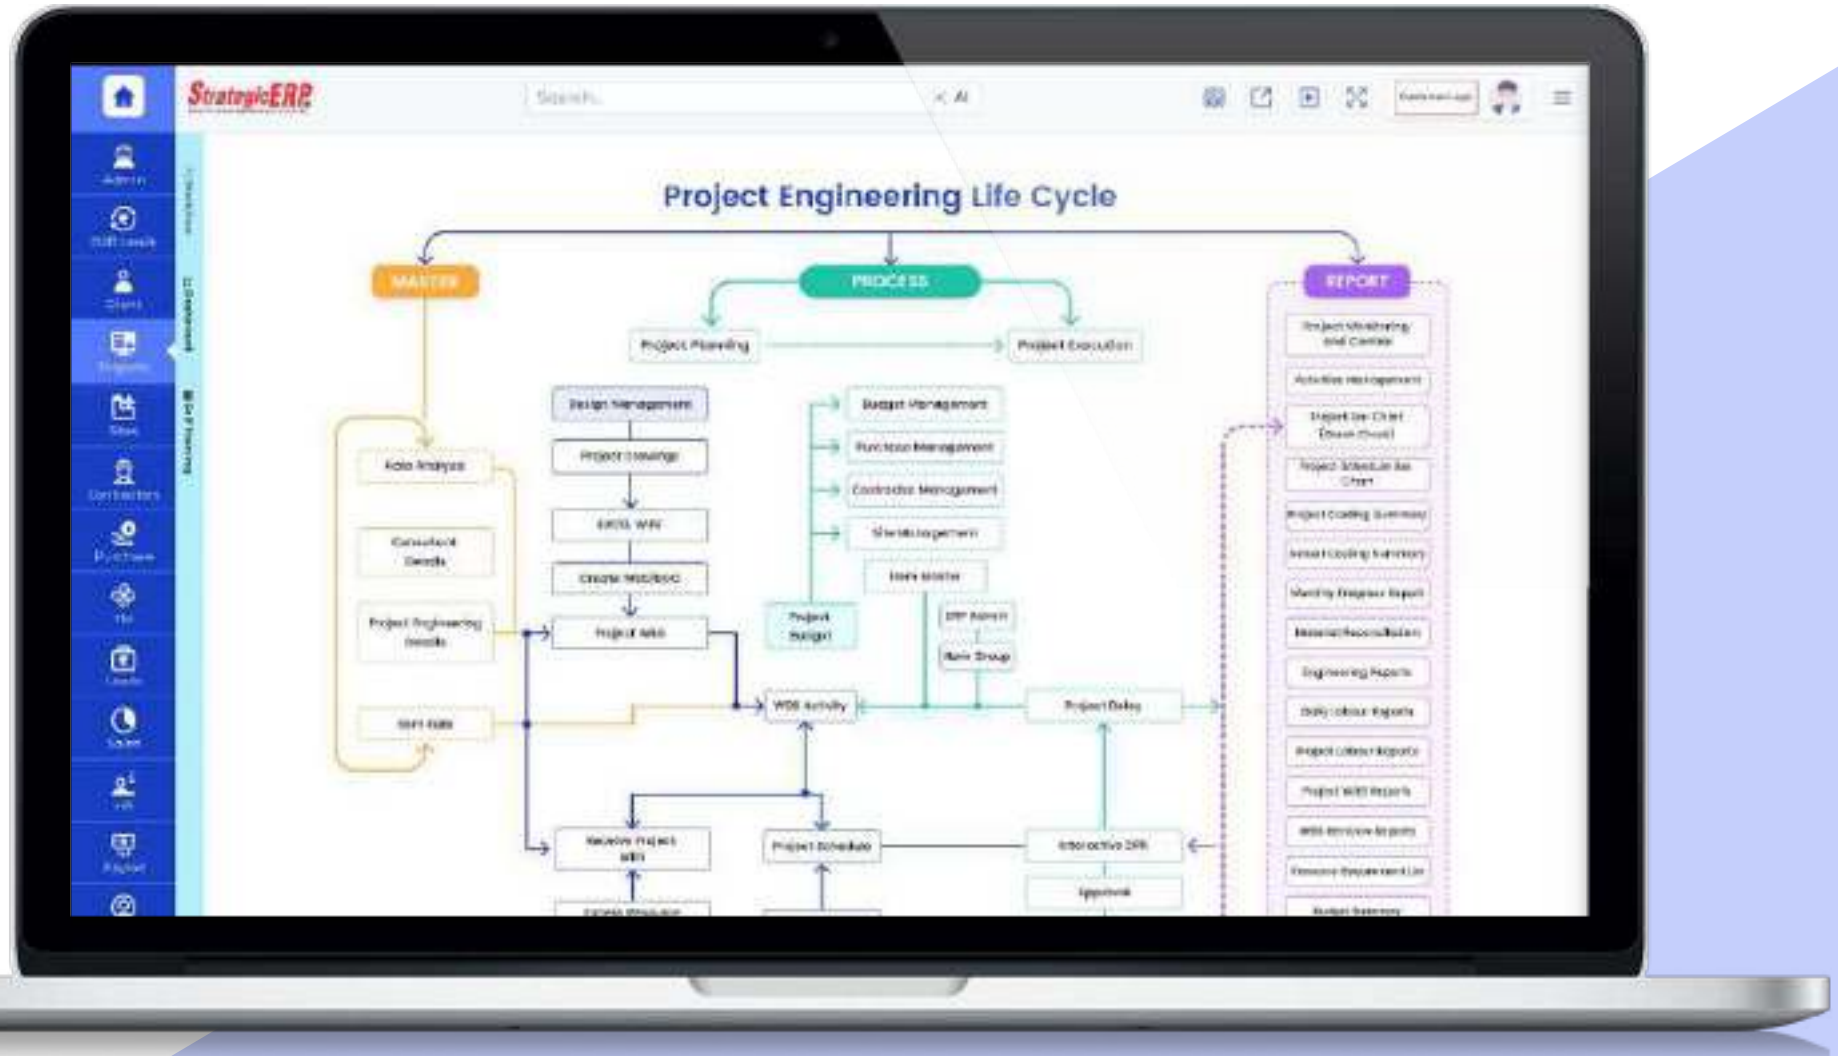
StrategicERP

Search...

AI

Admin

Client

Projects

Sites

Contractors

Purchase

HR

Sales

Payroll

Project Engineering Life Cycle

MASTER

PROCESS

REPORT

Project Planning

Project Execution

Rate Analysis

Consultant Details

Project Engineering Details

Sort Rate

Design Management

Project Drawings

BBOQ WBS

Create WBS/BOQ

Project WBS

Budget Management

Purchase Management

Contractor Management

Site Management

Item Master

Project Budget

ERP Admin

Item Group

WBS Activity

Project Delay

Receive Project WBS

Project Schedule

Interactive DPR

Approval

Project Monitoring and Control

Activities Management

Project Bar Chart (Gantt Chart)

Project Schedule Bar Chart

Project Costing Summary

Actual Costing Summary

Monthly Progress Report

Material Reconciliation

Engineering Reports

Daily Labour Reports

Project Labour Reports

Project WBS Reports

WBS Revision Reports

Resource Requirement List

Budget Summary

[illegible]